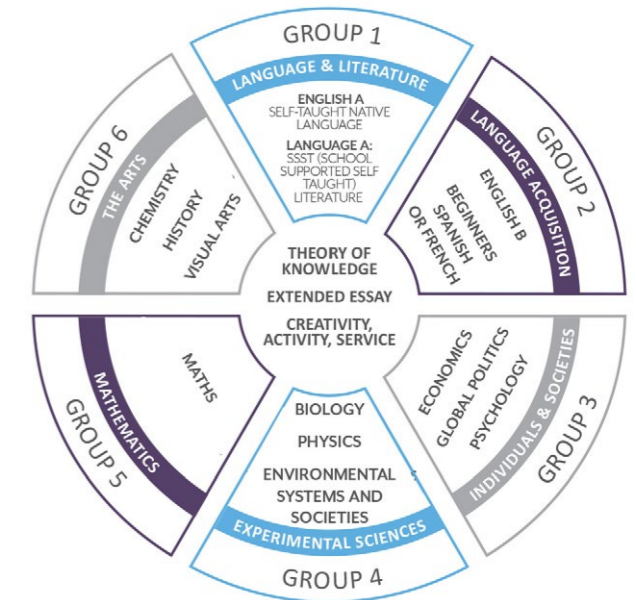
GROUP 1

LANGUAGE & LITERATURE

ENGLISH A SELF-TAUGHT NATIVE LANGUAGE

LANGUAGE A: SSST (SCHOOL SUPPORTED SELF TAUGHT) LITERATURE

GROUP 2

LANGUAGE ACQUISITION

ENGLISH B

BEGINNERS SPANISH OR FRENCH

GROUP 3

INDIVIDUALS & SOCIETIES

ECONOMICS

GLOBAL POLITICS

PSYCHOLOGY

GROUP 4

EXPERIMENTAL SCIENCES

BIOLOGY

PHYSICS

ENVIRONMENTAL SYSTEMS AND SOCIETIES

GROUP 5

MATHEMATICS

MATHS

GROUP 6

THE ARTS

CHEMISTRY

HISTORY

VISUAL ARTS

THEORY OF KNOWLEDGE

EXTENDED ESSAY

CREATIVITY, ACTIVITY, SERVICE